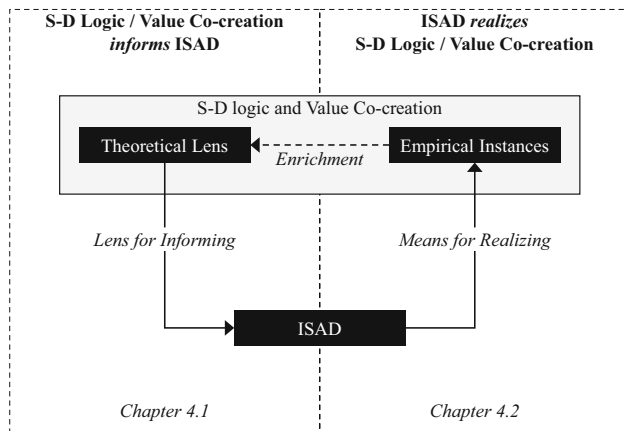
S-D Logic / Value Co-creation *informs* ISAD

ISAD *realizes* S-D Logic / Value Co-creation

S-D logic and Value Co-creation

Theoretical Lens

Enrichment

Empirical Instances

Lens for Informing

Means for Realizing

ISAD

Chapter 4.1

Chapter 4.2